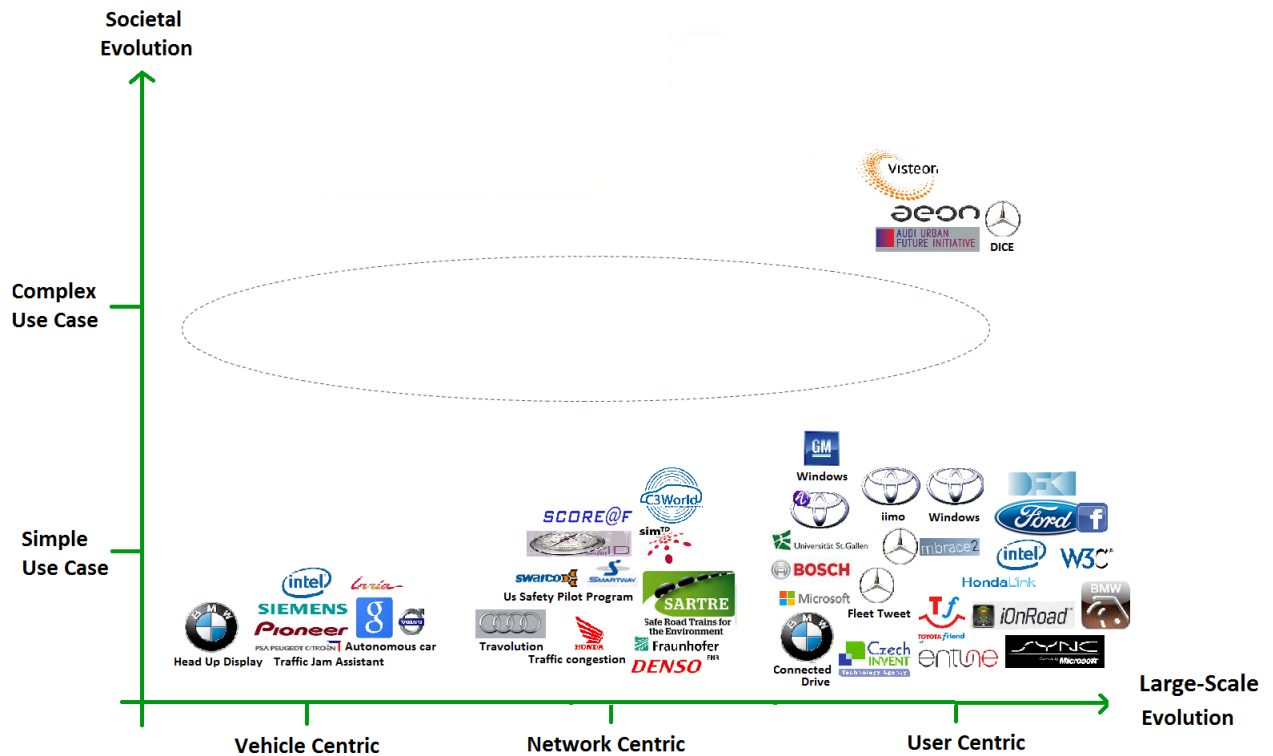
Societal Evolution

Complex Use Case

Simple Use Case

Visteon
aeon
AUDI URBAN FUTURE INITIATIVE
DICE

intel
Inria
SIEMENS
Pioneer
PSA PEUGEOT CITROËN
Autonomous car
Head Up Display
Traffic Jam Assistant

C3World
SCORE@F
sim TD
swarco
SMARTWAY
Us Safety Pilot Program
SARTRE
Safe Road Trains for the Environment
Travolution
HONDA
Traffic congestion
Fraunhofer
DENSO

GM
Windows
iimo
Windows
DFKI
Ford
Universität St.Gallen
mbrace2
BOSCH
intel
W3C
HondaLink
Microsoft
Fleet Tweet
TOYOTA friend
iOnRoad
BMW
Connected Drive
Czech INVENT
entune
SYNC Microsoft

Large-Scale Evolution

Vehicle Centric
Network Centric
User Centric